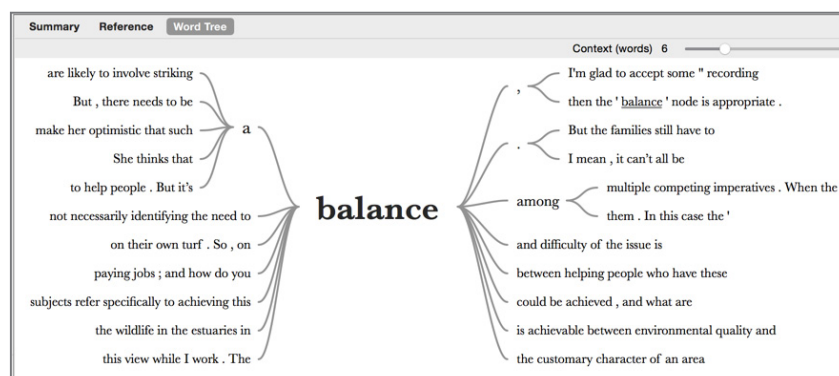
Summary Reference Word Tree

Context (words) 6

are likely to involve striking
But , there needs to be
make her optimistic that such
She thinks that
to help people . But it's
a
not necessarily identifying the need to
on their own turf . So , on
paying jobs ; and how do you
subjects refer specifically to achieving this
the wildlife in the estuaries in
this view while I work . The

balance

,
I'm glad to accept some " recording
then the ' balance ' node is appropriate .
.
But the families still have to
I mean , it can't all be
among
multiple competing imperatives . When the
them . In this case the '
and difficulty of the issue is
between helping people who have these
could be achieved , and what are
is achievable between environmental quality and
the customary character of an area